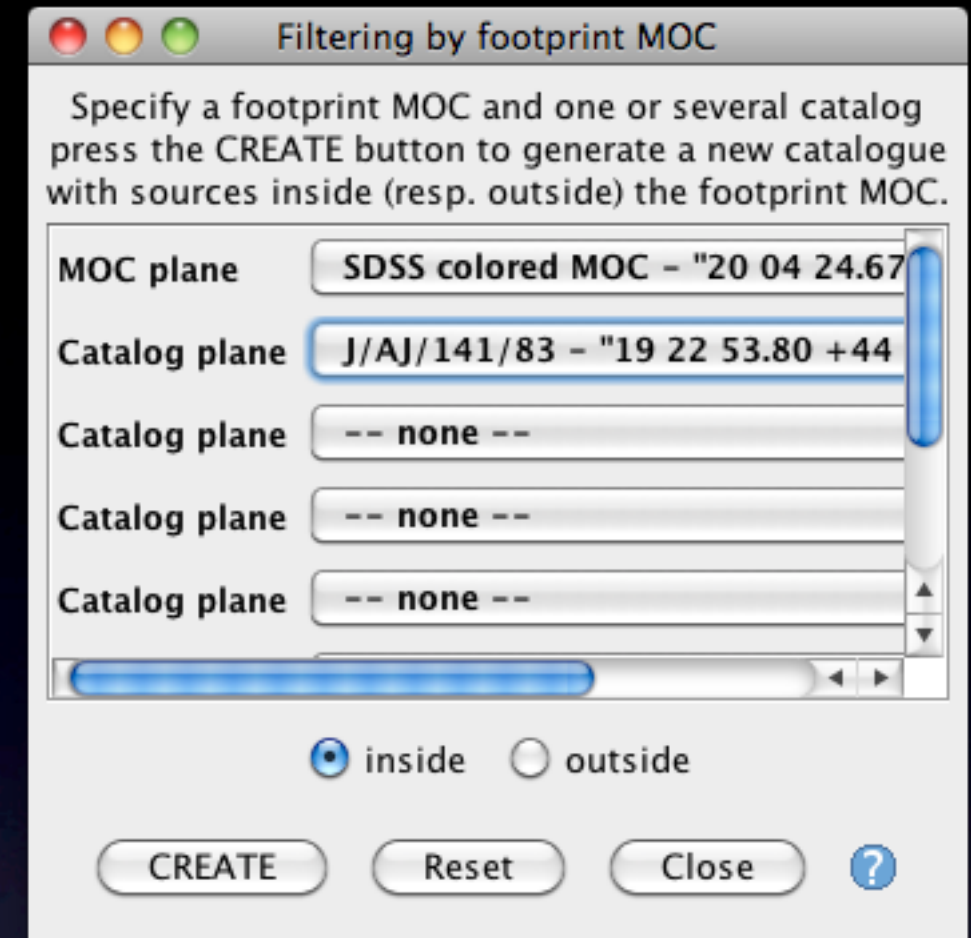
Filtering by footprint MOC

Specify a footprint MOC and one or several catalog press the CREATE button to generate a new catalogue with sources inside (resp. outside) the footprint MOC.

MOC plane SDSS colored MOC - "20 04 24.67
Catalog plane J/AJ/141/83 - "19 22 53.80 +44
Catalog plane -- none --
Catalog plane -- none --
Catalog plane -- none --

inside outside

CREATE Reset Close ?